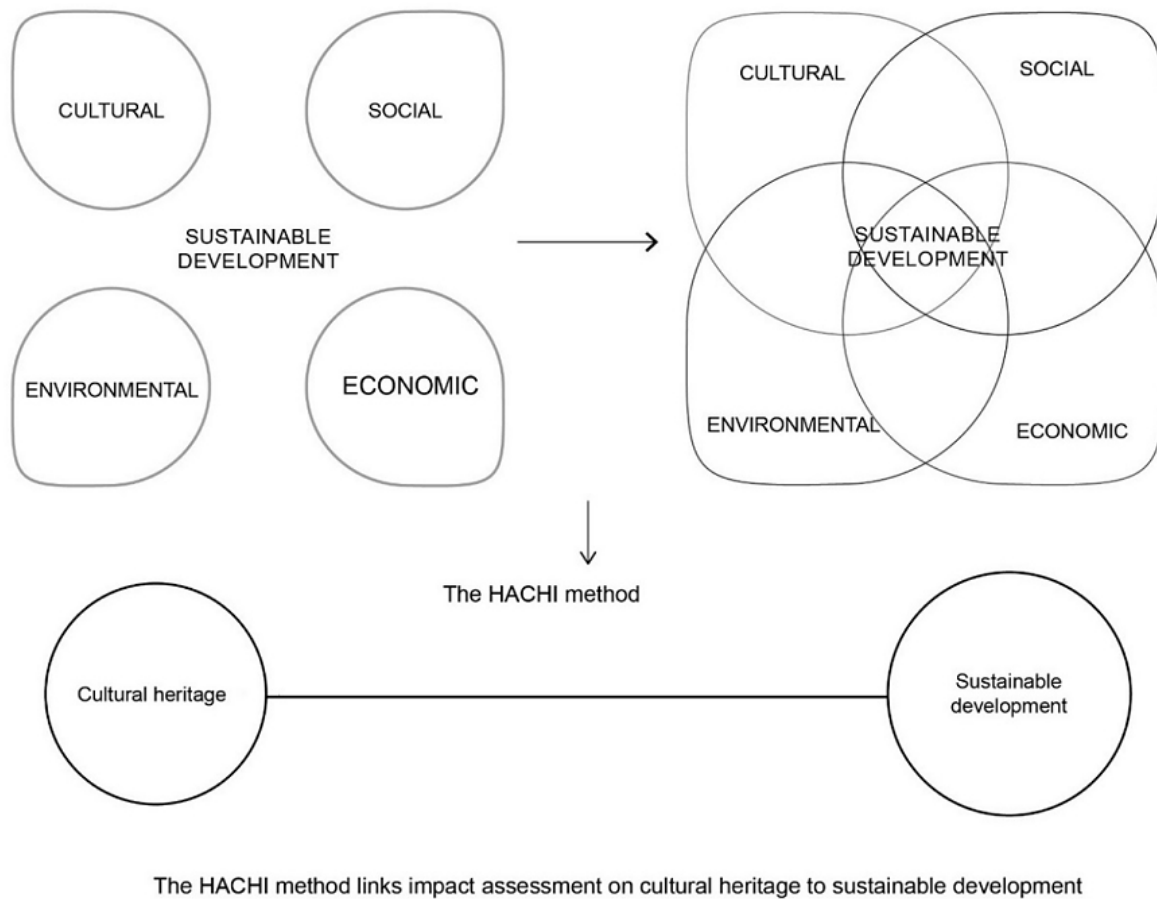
CULTURAL

SOCIAL

SUSTAINABLE DEVELOPMENT

ENVIRONMENTAL

ECONOMIC

CULTURAL

SOCIAL

SUSTAINABLE DEVELOPMENT

ENVIRONMENTAL

ECONOMIC

The HACHI method

Cultural heritage

Sustainable development

The HACHI method links impact assessment on cultural heritage to sustainable development